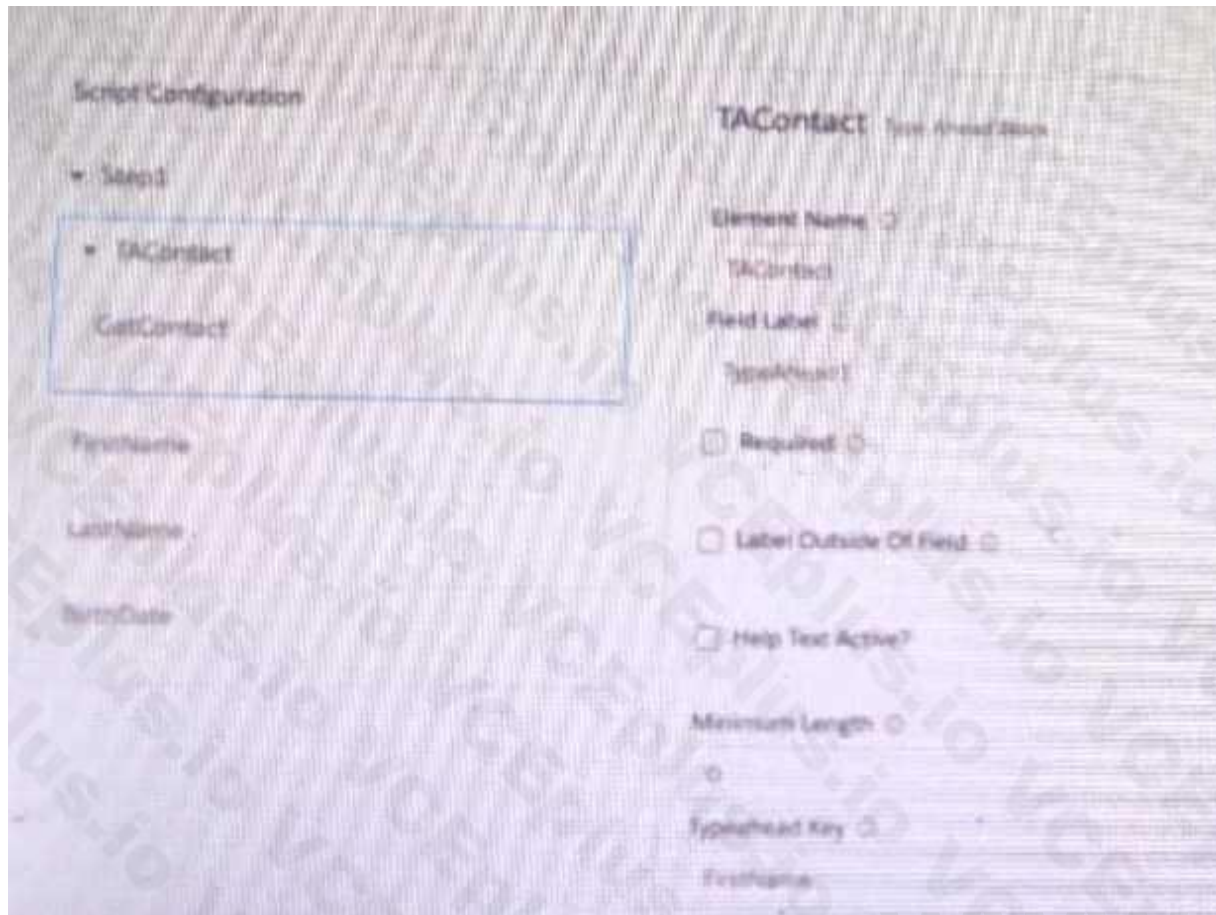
Script Configuration

Step1

TAContact

GetContact

FirstName

LastName

BirthDate

TAContact Type Ahead Block

Element Name

TAContact

Field Label

TypeAhead1

Required

Label Outside Of Field

Help Text Active?

Minimum Length

0

Typeahead Key

FirstName